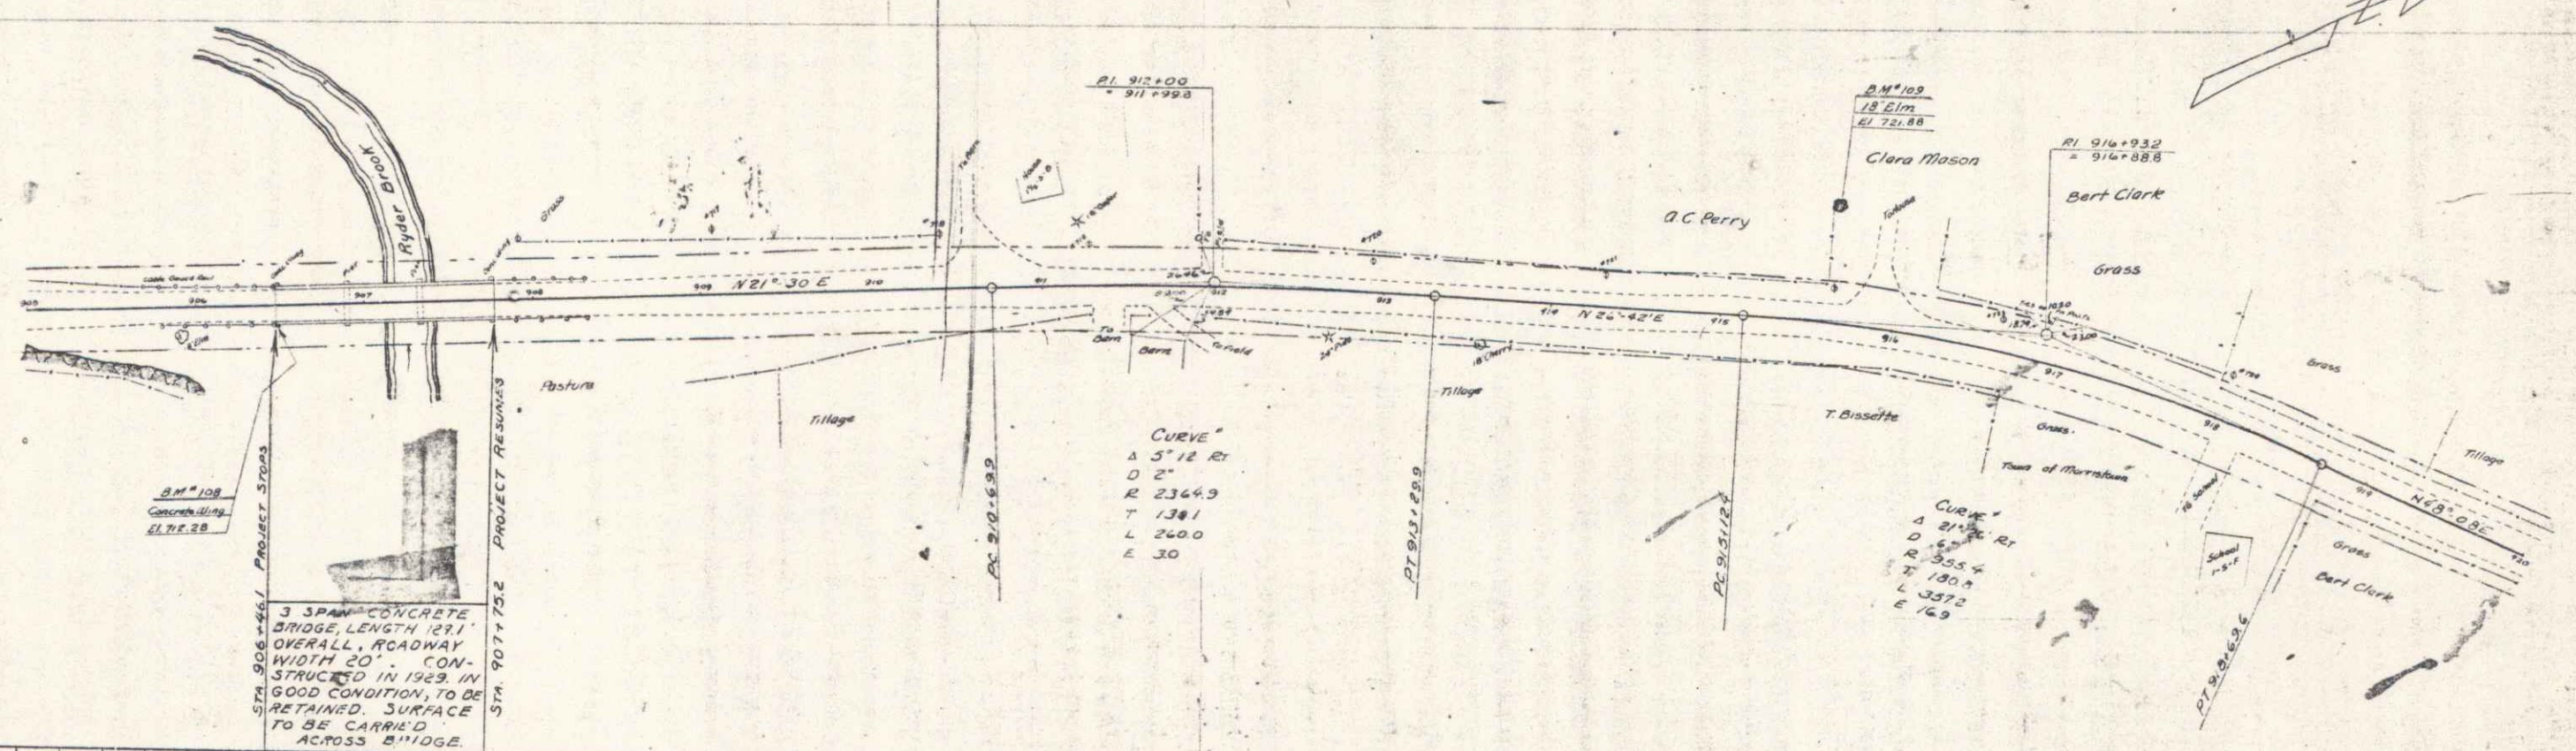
P.I. 912+00
= 911+99.8

B.M.# 109
18" Elm
El. 721.88

Clara Mason

R.I. 916+93.2
= 916+88.8

Bert Clark

Ryder Brook

Grass

A.C. Perry

Grass

Little Gauge Rail

905
906
907
908
909
N 21° 30' E
910
911
912
913
914
N 26° 42' E
915
916
917
918
919
N 48° 08' E
920

To Barn
Barn
To Field

Pasture

Tillage

Tillage

T. Bissette

Grass

Grass

Tillage

Town of Morristown

School

Grass

Bert Clark

CURVE "
Δ 5° 12' RT
D 2°
R 2364.9
T 138.1
L 260.0
E 3.0

CURVE "
Δ 21° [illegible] RT
D 6° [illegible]
R 955.4
T 180.8
L 357.2
E 16.9

B.M.# 108
Concrete Wing
El. 712.28

STA. 906+46.1 PROJECT STOPS

STA. 907+75.2 PROJECT RESUMES

PC 910+69.9

PT 913+29.9

PC 915+12.4

PT 918+69.6

3 SPAN CONCRETE BRIDGE, LENGTH 129.1' OVERALL, ROADWAY WIDTH 20'. CONSTRUCTED IN 1929. IN GOOD CONDITION, TO BE RETAINED. SURFACE TO BE CARRIED ACROSS BRIDGE.